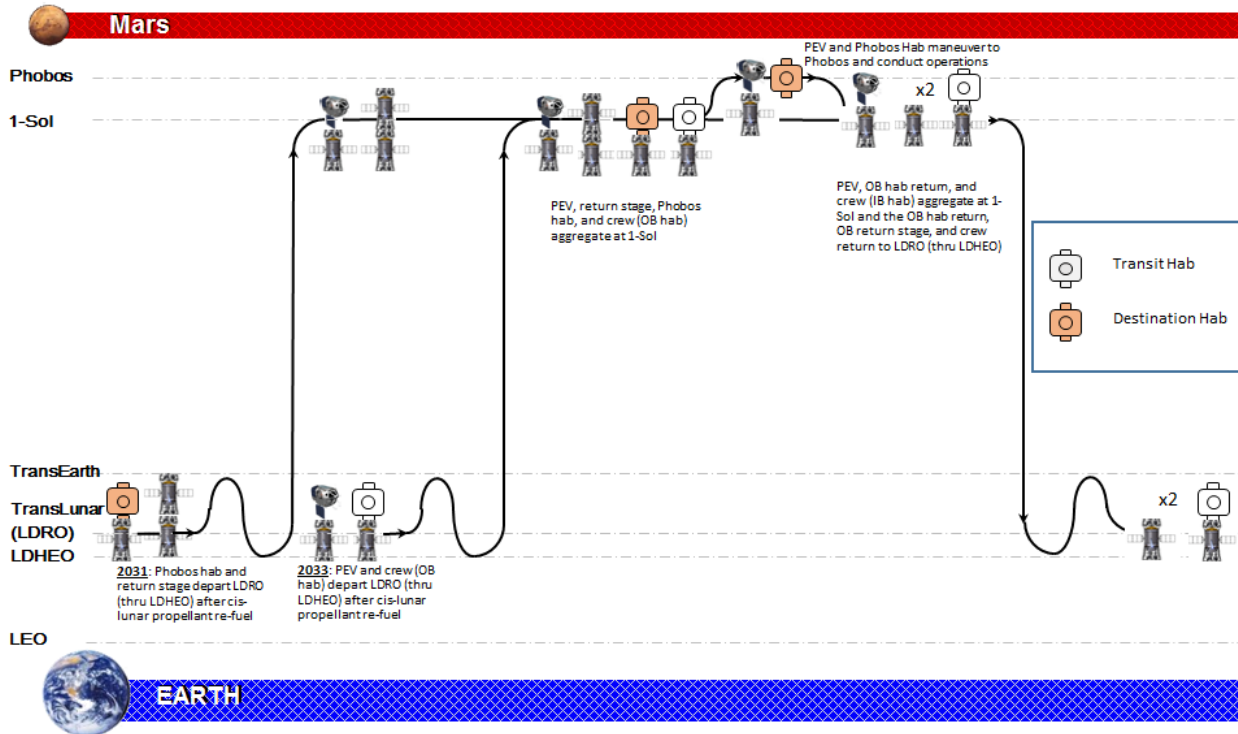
Mars

Phobos

1-Sol

PEV and Phobos Hab maneuver to Phobos and conduct operations

x2

PEV, return stage, Phobos hab, and crew (OB hab) aggregate at 1-Sol

PEV, OB hab return, and crew (IB hab) aggregate at 1-Sol and the OB hab return, OB return stage, and crew return to LDRO (thru LDHEO)

Transit Hab

Destination Hab

TransEarth

TransLunar (LDRO)

LDHEO

**2031**: Phobos hab and return stage depart LDRO (thru LDHEO) after cis-lunar propellant re-fuel

**2033**: PEV and crew (OB hab) depart LDRO (thru LDHEO) after cis-lunar propellant re-fuel

x2

LEO

EARTH